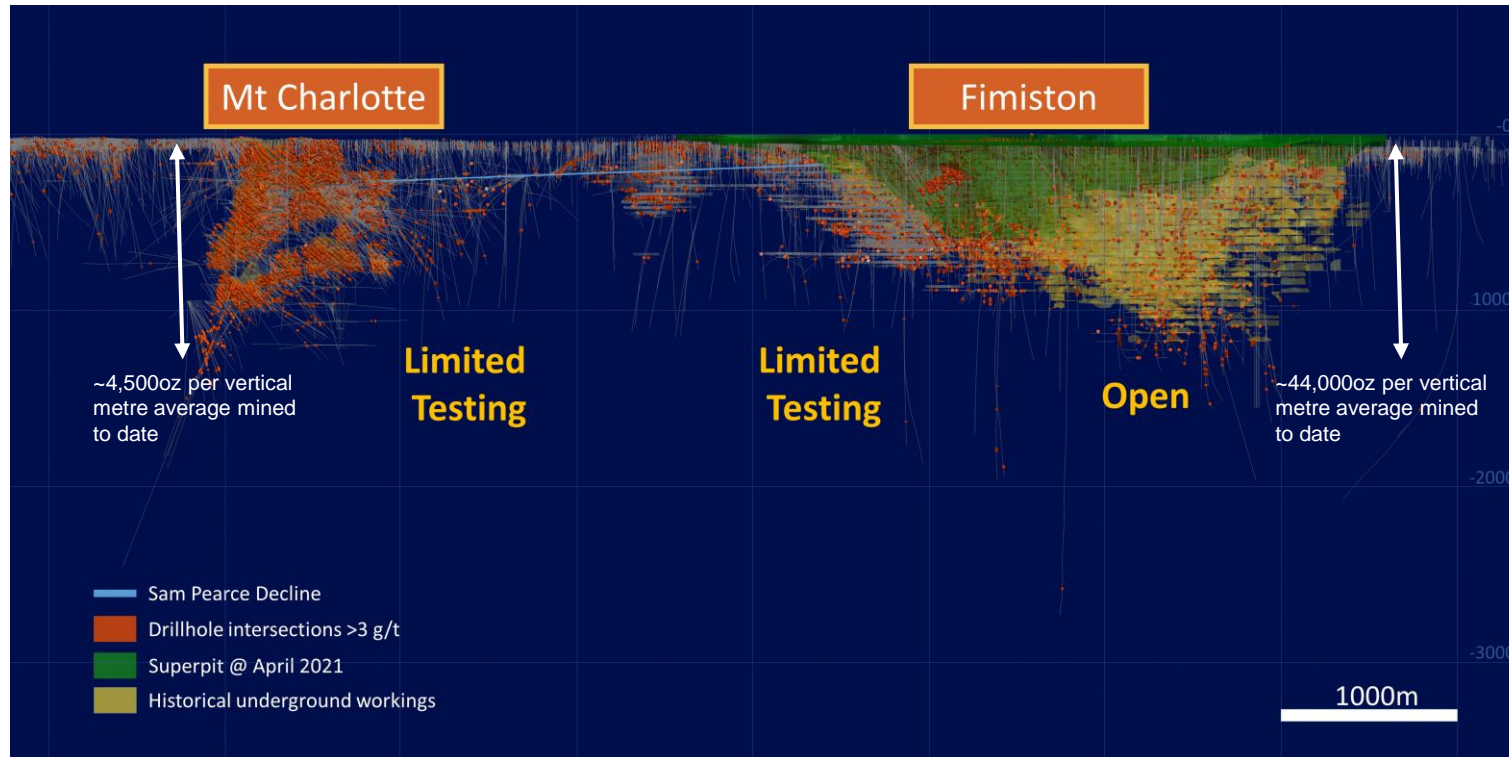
Mt Charlotte

Fimiston

-0

1000

-2000

-3000

~4,500oz per vertical metre average mined to date

Limited Testing

Limited Testing

Open

~44,000oz per vertical metre average mined to date

Sam Pearce Decline

Drillhole intersections >3 g/t

Superpit @ April 2021

Historical underground workings

1000m